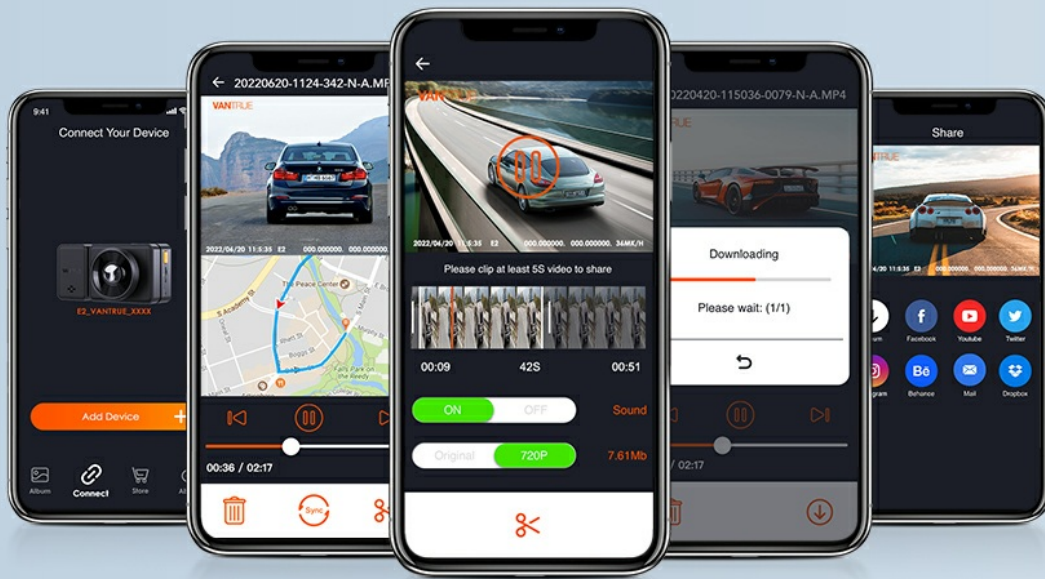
9:41

Connect Your Device

E2_VANTRUE_XXXX

Add Device

Album

Connect

Store

20220620-1124-342-N-A.MP4

VANTRUE

2022/04/20 11:5:35 E2 000.000000. 000.000000.

The Peace Center

00:36 / 02:17

Sync

VANTRUE

2022/04/20 11:5:35 E2 000.000000. 000.000000. 36MK/H

Please clip at least 5S video to share

00:09

42S

00:51

ON

OFF

Sound

Original

720P

7.61Mb

20220420-115036-0079-N-A.MP4

VANTRUE

Downloading

Please wait: (1/1)

/ 02:17

Share

Facebook

Youtube

Twitter

Behance

Mail

Dropbox